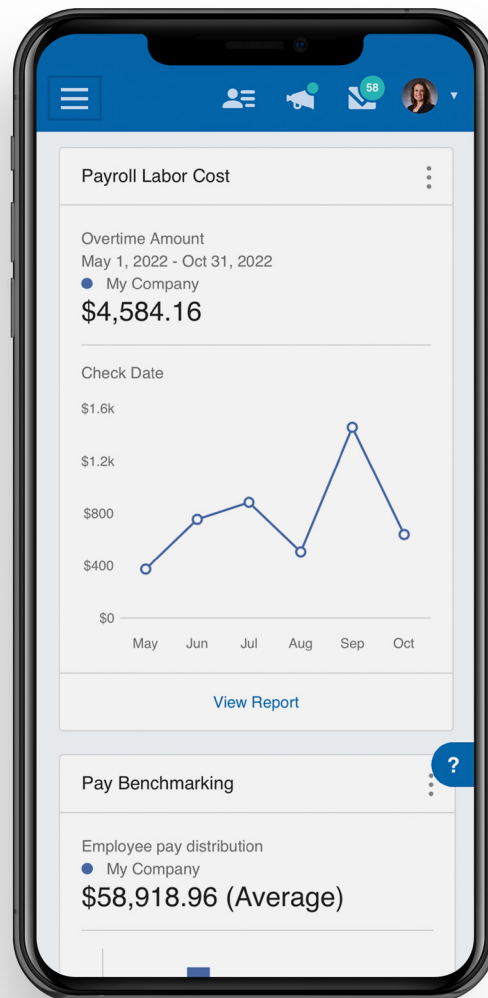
58

Payroll Labor Cost

Overtime Amount
May 1, 2022 - Oct 31, 2022
My Company
$4,584.16

Check Date

$1.6k
$1.2k
$800
$400
$0
May Jun Jul Aug Sep Oct

View Report

?

Pay Benchmarking

Employee pay distribution
My Company
$58,918.96 (Average)